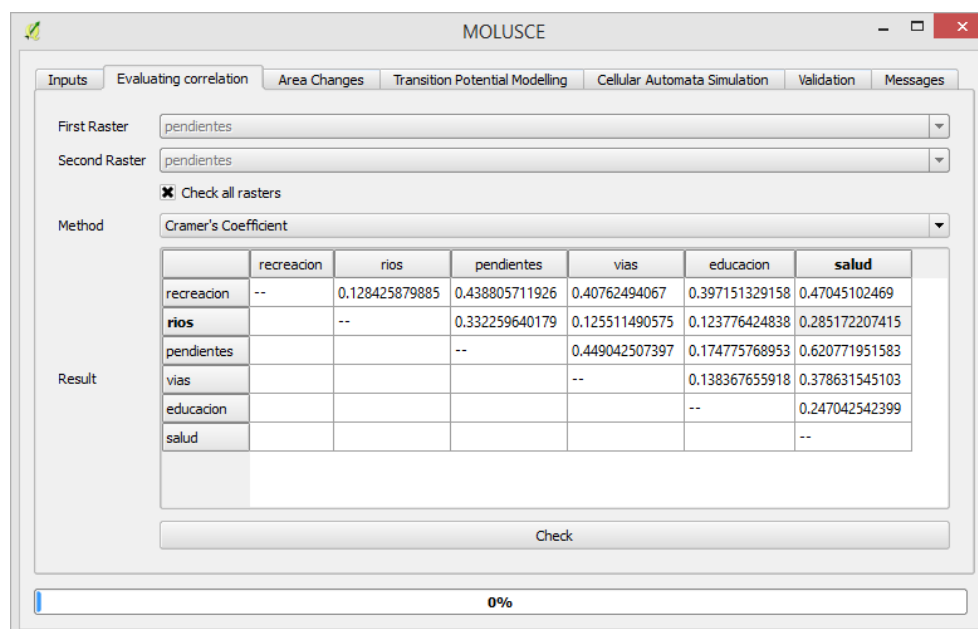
MOLUSCE

Inputs | Evaluating correlation | Area Changes | Transition Potential Modelling | Cellular Automata Simulation | Validation | Messages

First Raster pendientes

Second Raster pendientes

Check all rasters

Method Cramer's Coefficient

Result

| | recreacion | rios | pendientes | vias | educacion | salud |
|---|---|---|---|---|---|---|
| recreacion | -- | 0.128425879885 | 0.438805711926 | 0.40762494067 | 0.397151329158 | 0.47045102469 |
| rios | | -- | 0.332259640179 | 0.125511490575 | 0.123776424838 | 0.285172207415 |
| pendientes | | | -- | 0.449042507397 | 0.174775768953 | 0.620771951583 |
| vias | | | | -- | 0.138367655918 | 0.378631545103 |
| educacion | | | | | -- | 0.247042542399 |
| salud | | | | | | -- |

Check

0%